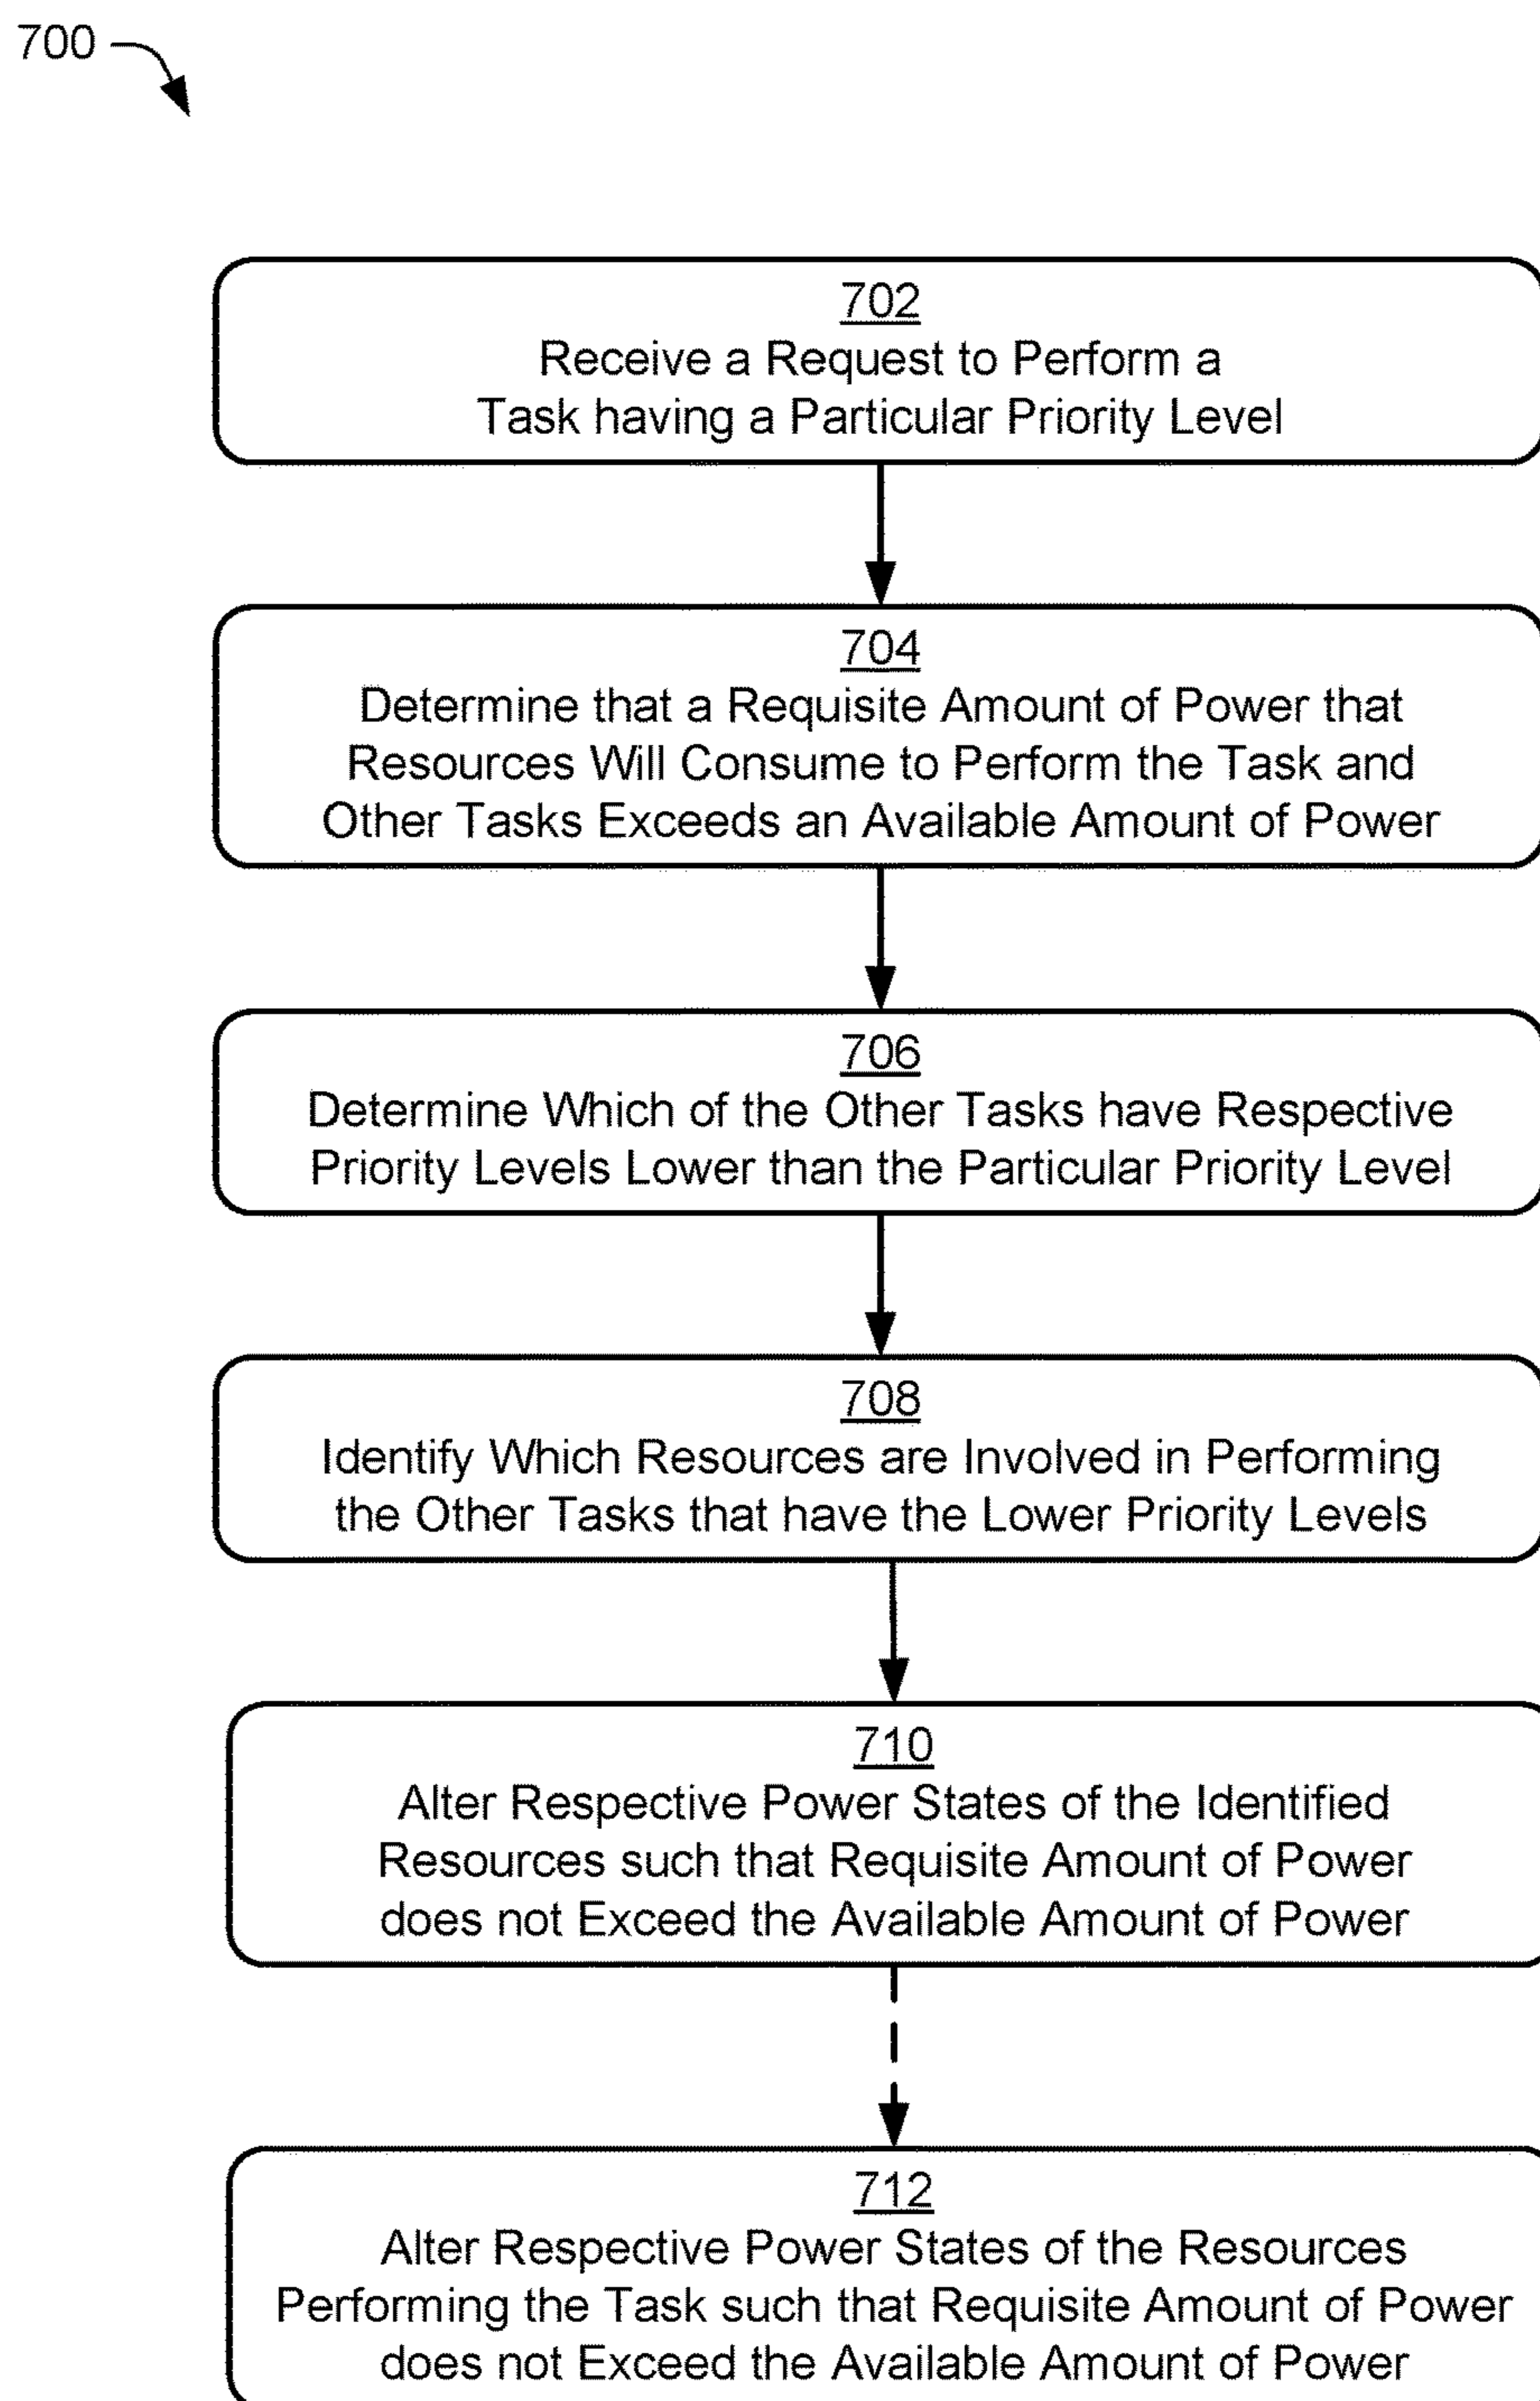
700

702
Receive a Request to Perform a Task having a Particular Priority Level

704
Determine that a Requisite Amount of Power that Resources Will Consume to Perform the Task and Other Tasks Exceeds an Available Amount of Power

706
Determine Which of the Other Tasks have Respective Priority Levels Lower than the Particular Priority Level

708
Identify Which Resources are Involved in Performing the Other Tasks that have the Lower Priority Levels

710
Alter Respective Power States of the Identified Resources such that Requisite Amount of Power does not Exceed the Available Amount of Power

712
Alter Respective Power States of the Resources Performing the Task such that Requisite Amount of Power does not Exceed the Available Amount of Power